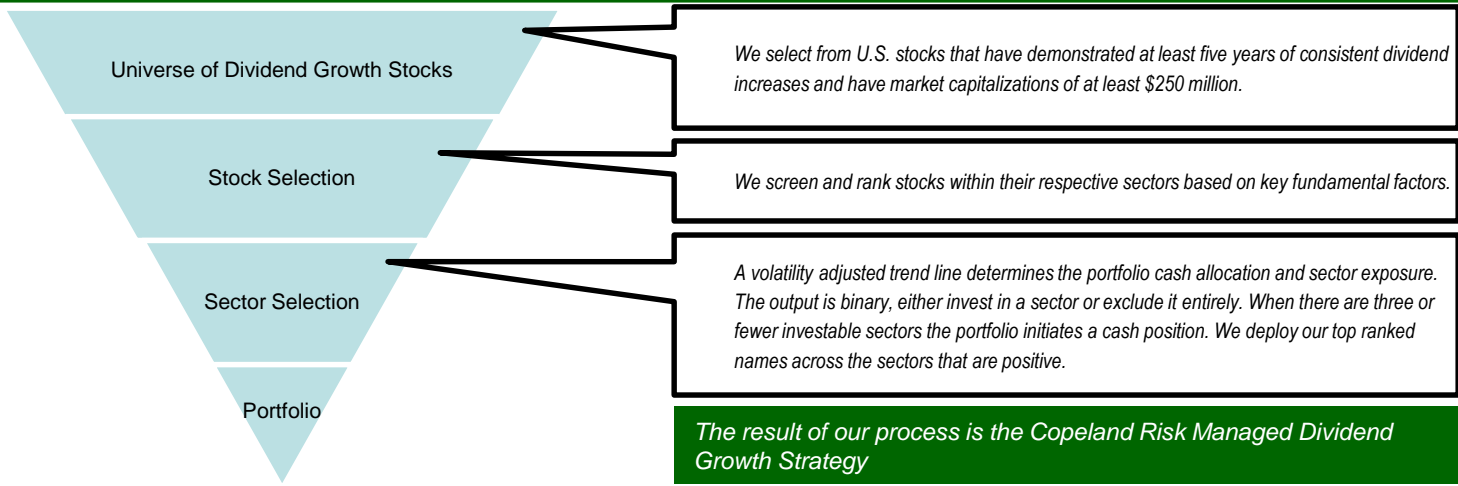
Universe of Dividend Growth Stocks

We select from U.S. stocks that have demonstrated at least five years of consistent dividend increases and have market capitalizations of at least $250 million.

Stock Selection

We screen and rank stocks within their respective sectors based on key fundamental factors.

Sector Selection

A volatility adjusted trend line determines the portfolio cash allocation and sector exposure. The output is binary, either invest in a sector or exclude it entirely. When there are three or fewer investable sectors the portfolio initiates a cash position. We deploy our top ranked names across the sectors that are positive.

Portfolio

The result of our process is the Copeland Risk Managed Dividend Growth Strategy